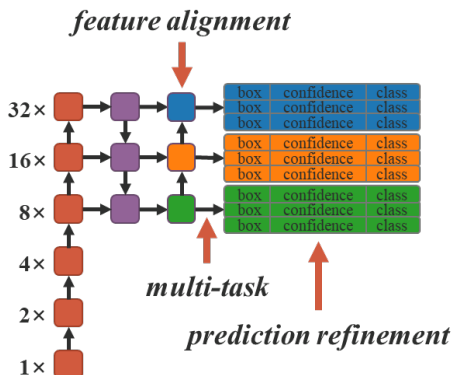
feature alignment

32×

16×

8×

4×

2×

1×

| box | confidence | class |
|---|---|---|
| box | confidence | class |
| box | confidence | class |

| box | confidence | class |
|---|---|---|
| box | confidence | class |
| box | confidence | class |

| box | confidence | class |
|---|---|---|
| box | confidence | class |
| box | confidence | class |

multi-task

prediction refinement